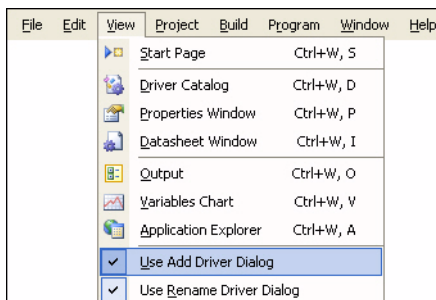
File Edit View Project Build Program Window Help

Start Page Ctrl+W, S
Driver Catalog Ctrl+W, D
Properties Window Ctrl+W, P
Datasheet Window Ctrl+W, I
Output Ctrl+W, O
Variables Chart Ctrl+W, V
Application Explorer Ctrl+W, A
✓ Use Add Driver Dialog
✓ Use Rename Driver Dialog